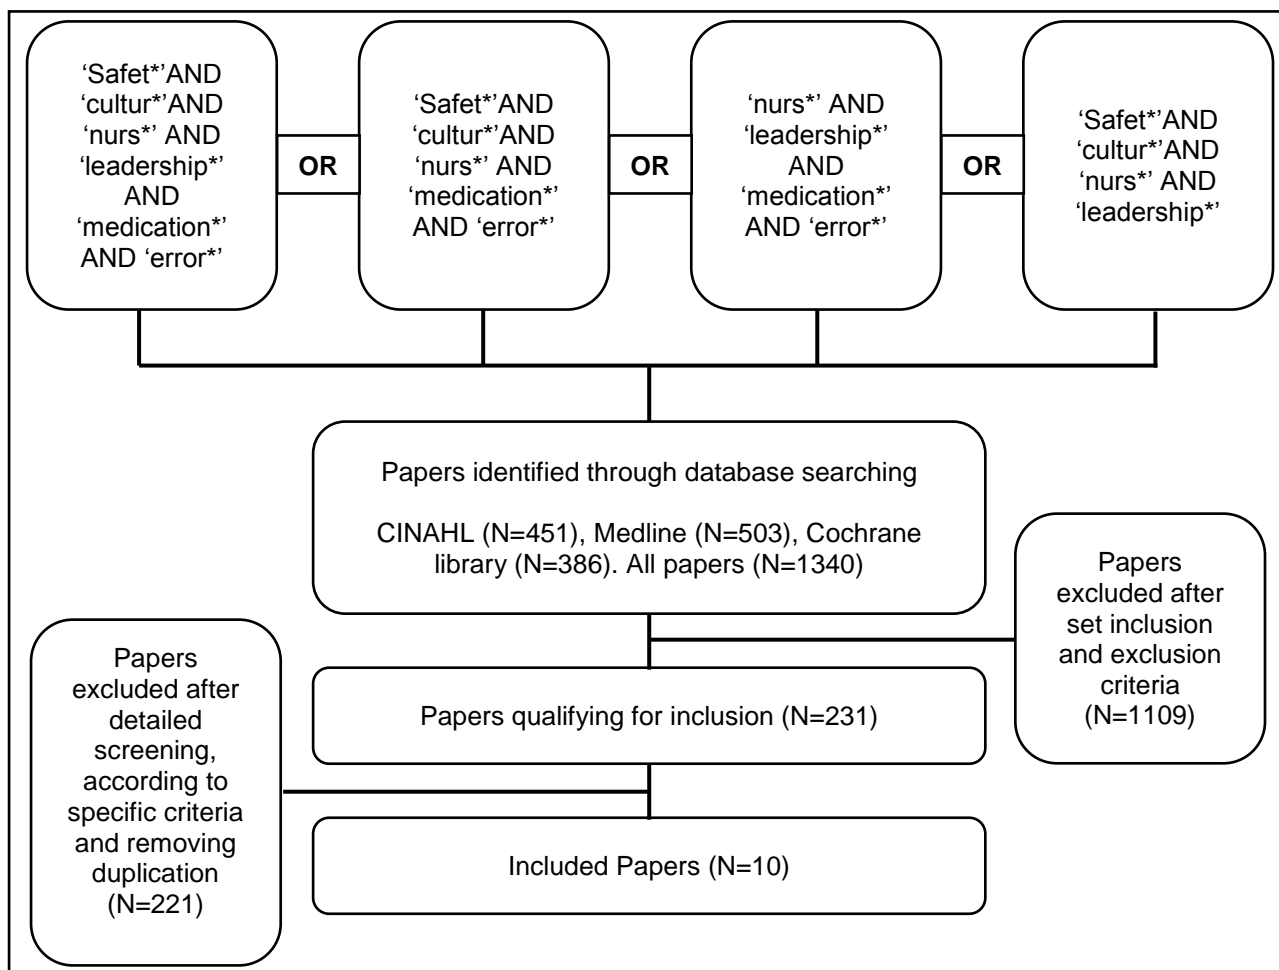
'Safet*'AND 'cultur*'AND 'nurs*' AND 'leadership*' AND 'medication*' AND 'error*'

OR

'Safet*'AND 'cultur*'AND 'nurs*' AND 'medication*' AND 'error*'

OR

'nurs*' AND 'leadership*' AND 'medication*' AND 'error*'

OR

'Safet*'AND 'cultur*'AND 'nurs*' AND 'leadership*'

Papers identified through database searching

CINAHL (N=451), Medline (N=503), Cochrane library (N=386). All papers (N=1340)

Papers excluded after set inclusion and exclusion criteria (N=1109)

Papers qualifying for inclusion (N=231)

Papers excluded after detailed screening, according to specific criteria and removing duplication (N=221)

Included Papers (N=10)